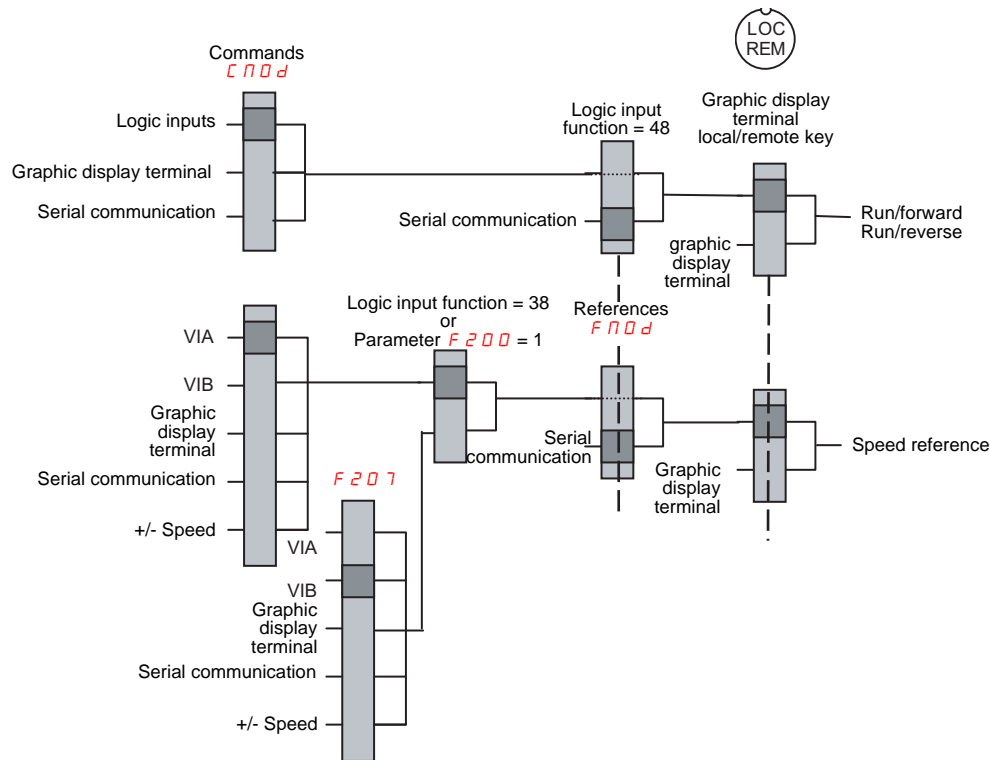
LOC
REM

Commands
CMOd

Logic inputs
Graphic display terminal
Serial communication

Logic input function = 48

Serial communication

Graphic display terminal local/remote key

graphic display terminal

Run/forward
Run/reverse

Logic input function = 38
or
Parameter F200 = 1

References
FMOd

VIA
VIB
Graphic display terminal
Serial communication
+/- Speed

Serial communication

Graphic display terminal

Speed reference

F207

VIA
VIB
Graphic display terminal
Serial communication
+/- Speed